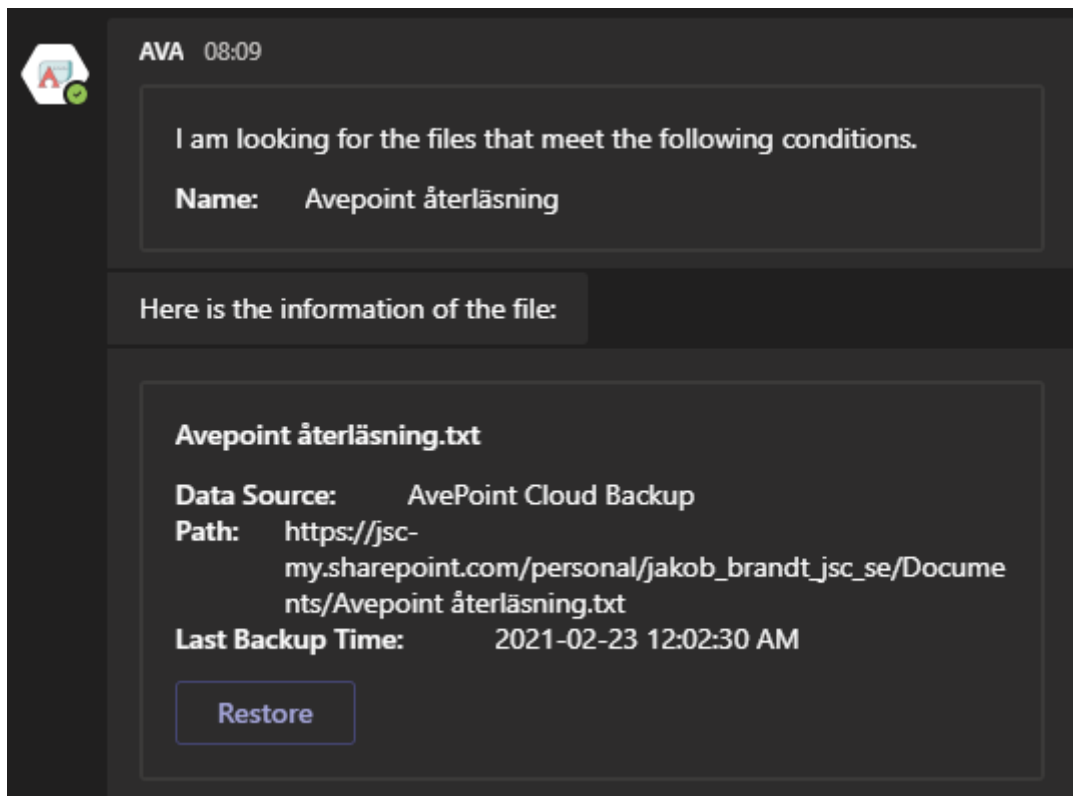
AVA 08:09

I am looking for the files that meet the following conditions.

**Name:** Avepoint återläsning

Here is the information of the file:

**Avepoint återläsning.txt**

**Data Source:** AvePoint Cloud Backup
**Path:** https://jsc-my.sharepoint.com/personal/jakob_brandt_jsc_se/Documents/Avepoint återläsning.txt
**Last Backup Time:** 2021-02-23 12:02:30 AM

Restore